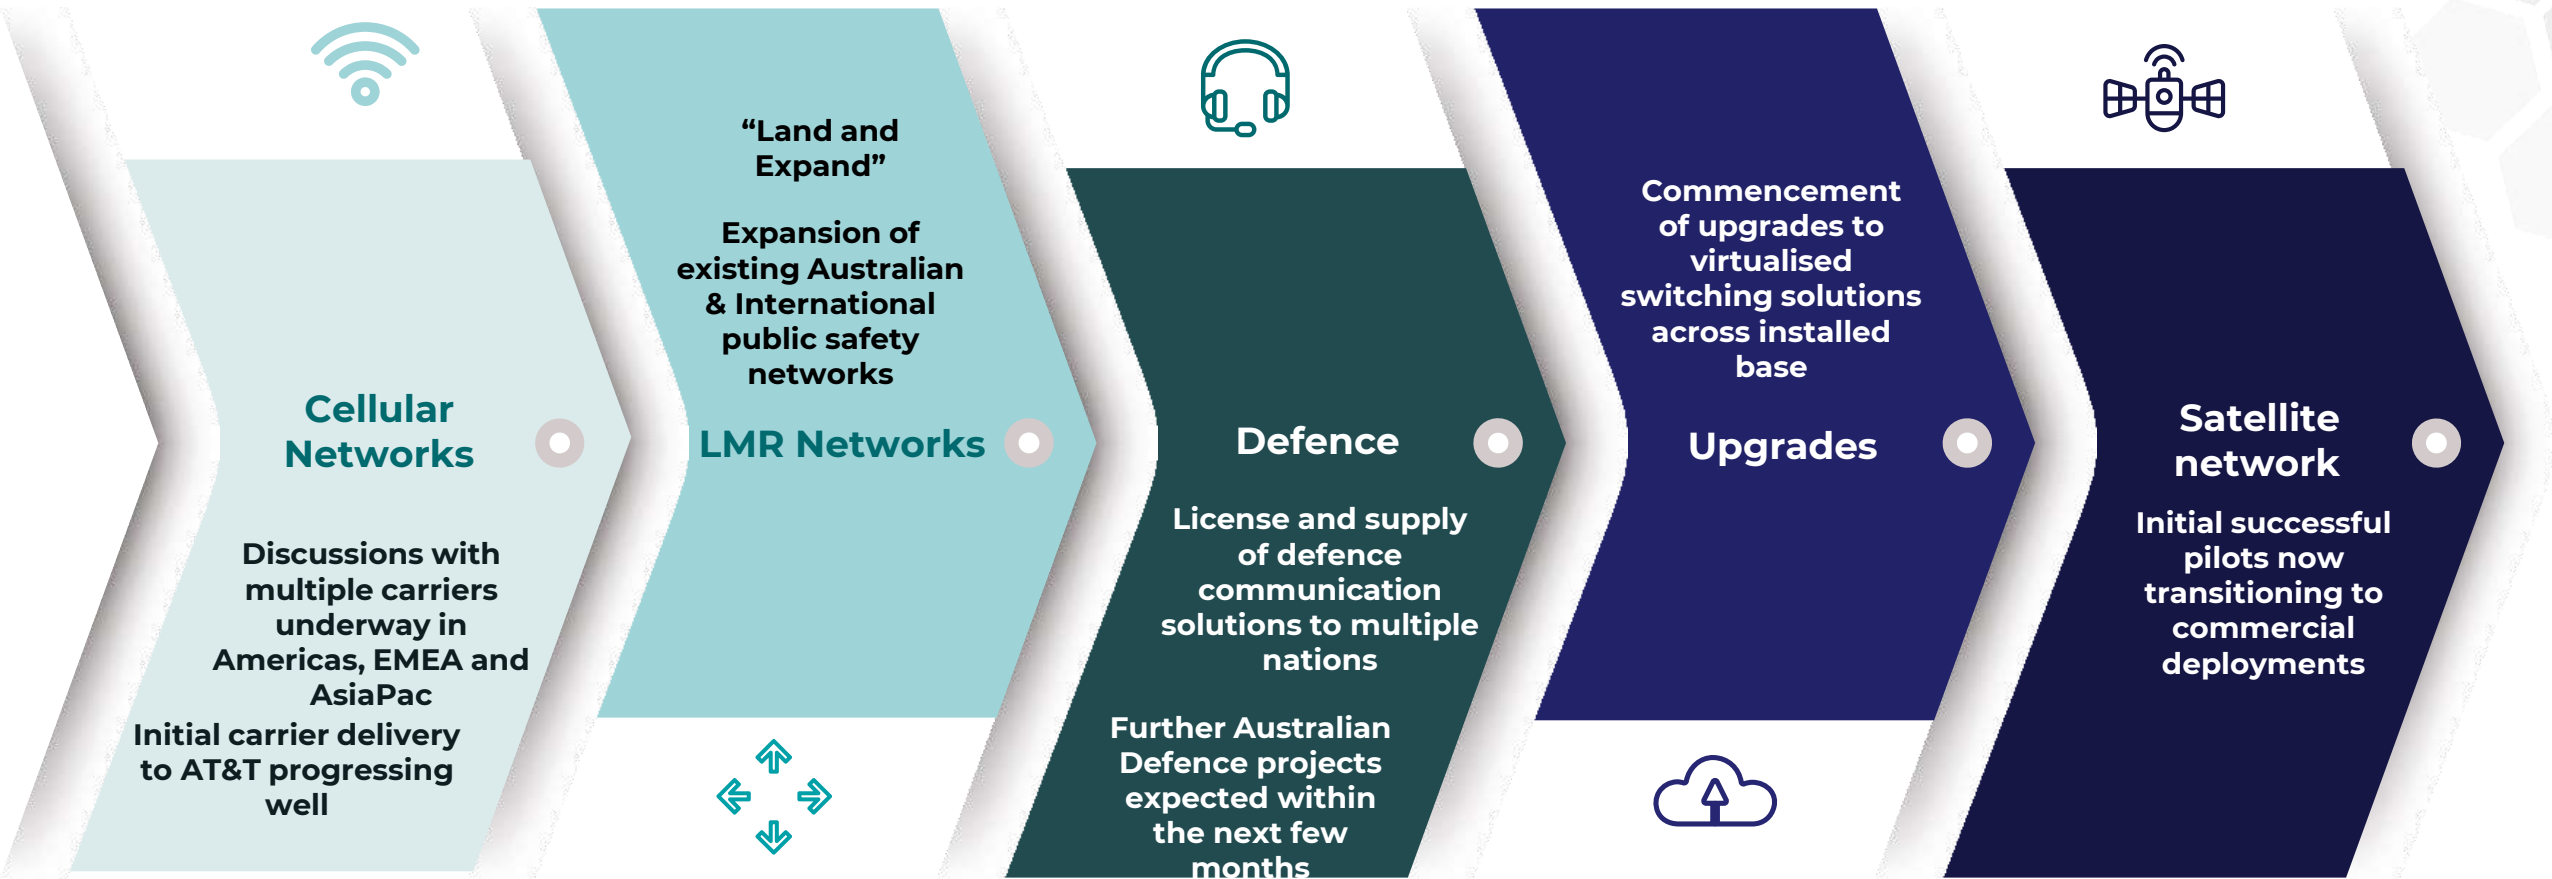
Cellular Networks

Discussions with multiple carriers underway in Americas, EMEA and AsiaPac

Initial carrier delivery to AT&T progressing well

“Land and Expand”

Expansion of existing Australian & International public safety networks

LMR Networks

Defence

License and supply of defence communication solutions to multiple nations

Further Australian Defence projects expected within the next few months

Commencement of upgrades to virtualised switching solutions across installed base

Upgrades

Satellite network

Initial successful pilots now transitioning to commercial deployments